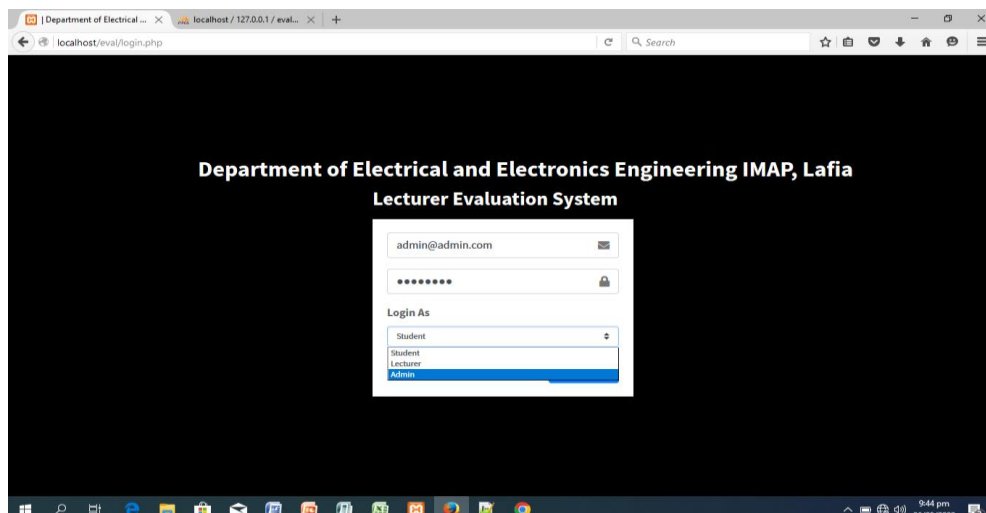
| Department of Electrical ... ×
localhost / 127.0.0.1 / eval... ×
+

localhost/eval/login.php

Search

Department of Electrical and Electronics Engineering IMAP, Lafia
Lecturer Evaluation System

admin@admin.com

••••••••

Login As

Student

Student
Lecturer
Admin

9:44 pm
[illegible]